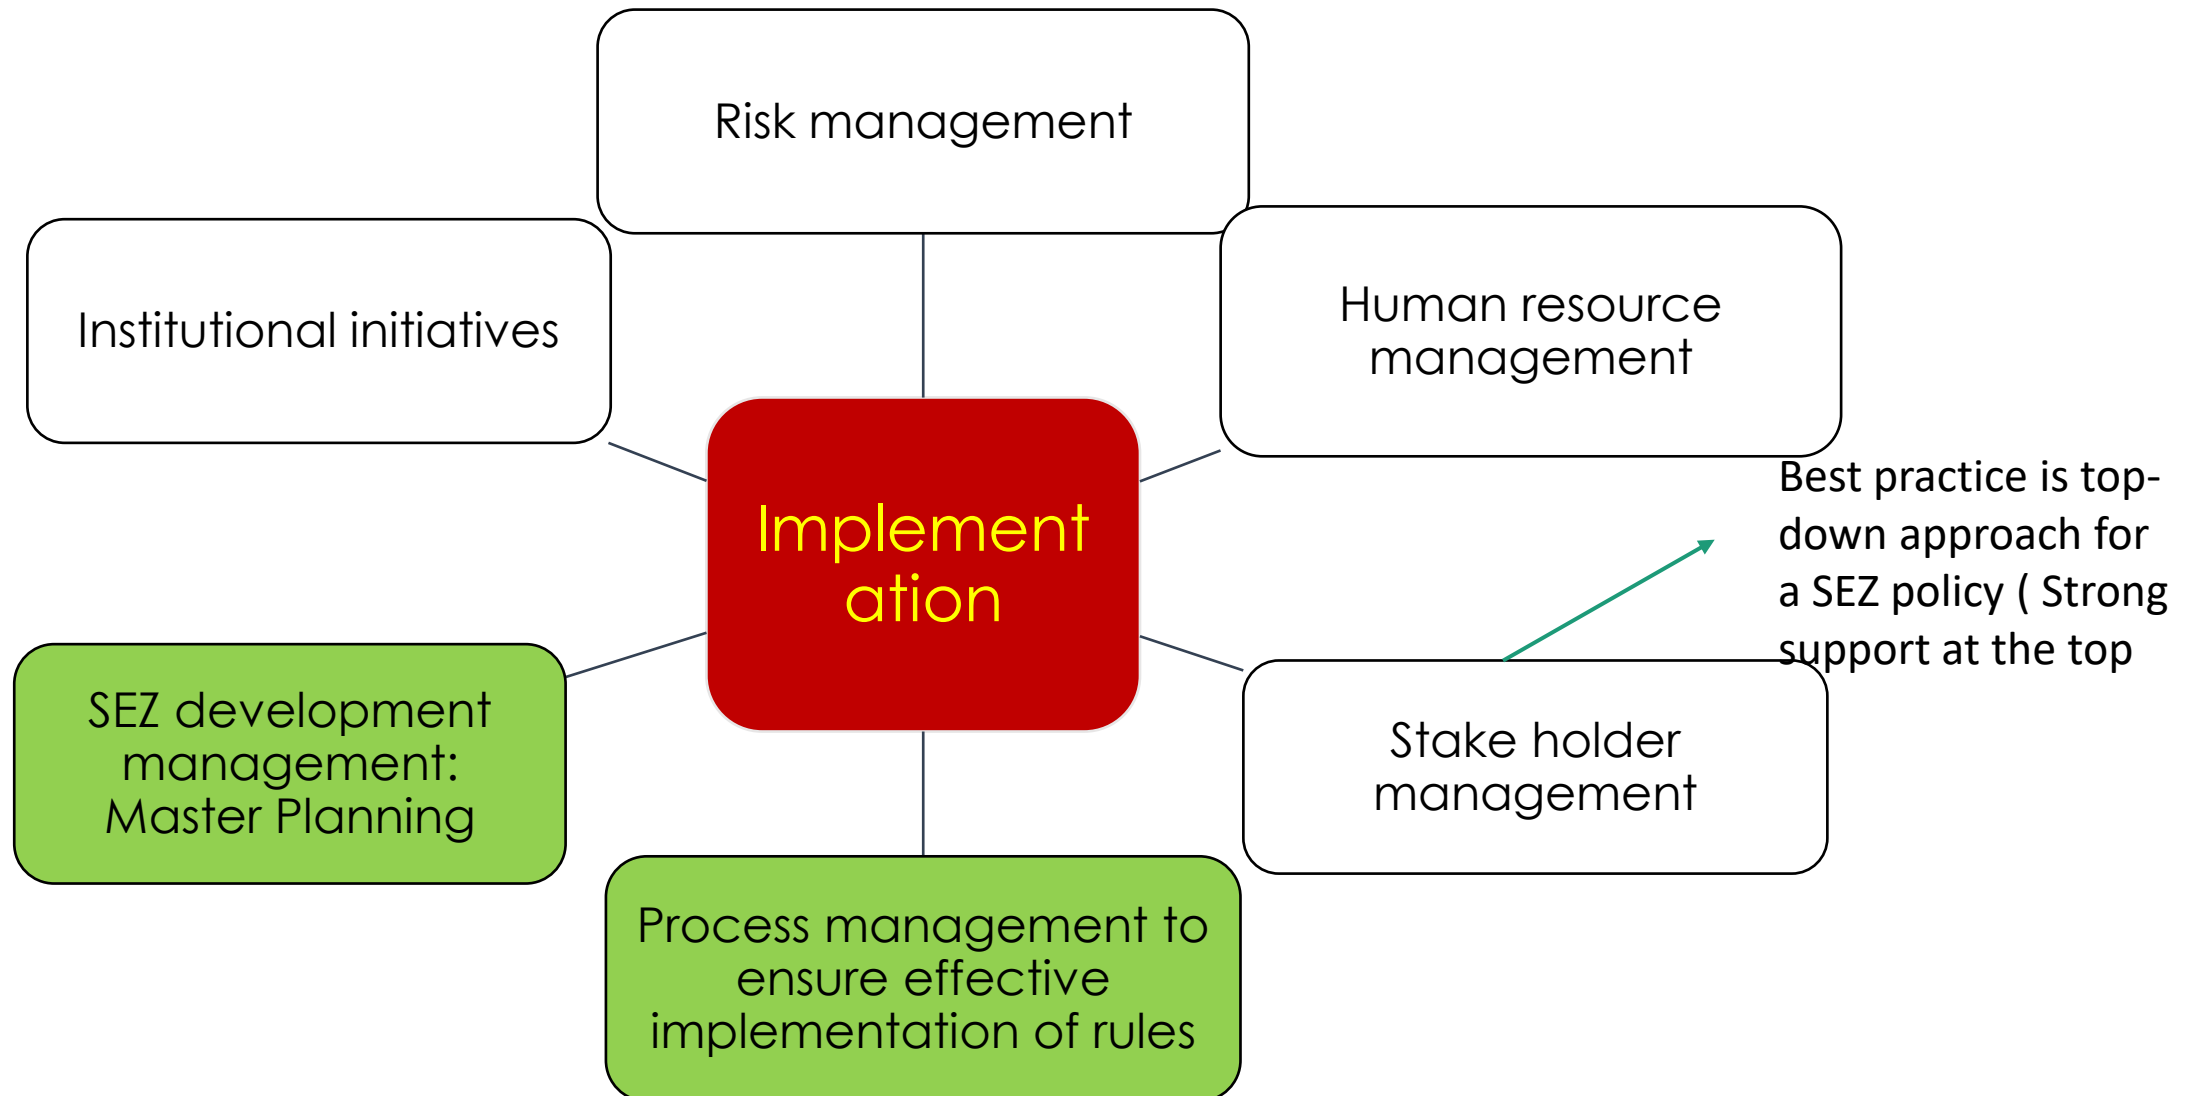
Risk management

Institutional initiatives

Human resource management

Implement ation

Best practice is top-down approach for a SEZ policy ( Strong support at the top

SEZ development management: Master Planning

Stake holder management

Process management to ensure effective implementation of rules